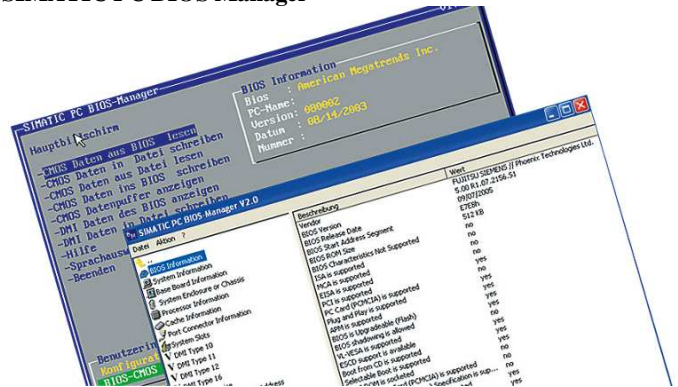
SIMATIC PC BIOS-Manager

SIMATIC PC BIOS-Manager

Hauptbildschirm

-CMOS Daten aus BIOS lesen
-CMOS Daten in Datei schreiben
-CMOS Daten aus Datei lesen
-CMOS Daten ins BIOS schreiben
-CMOS Datenpuffer anzeigen
-DMI Daten des BIOS anzeigen
-DMI Daten in Datei schreiben
-Hilfe
-Sprachauswahl
-Beenden

BIOS Information
Bios : American Megatrends Inc.
PC-Name:
Version: 080002
Datum : 08/14/2003
Nummer :

Benutzerin
Konfigura
BIOS-CMOS

SIMATIC PC BIOS-Manager V2.0

Datei Aktion ?

BIOS Information
System Information
Base Board Information
System Enclosure or Chassis
Processor Information
Cache Information
Port Connector Information
System Slots
DMI Type 10
DMI Type 11
DMI Type 12
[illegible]ddress

| Beschreibung | Wert |
|---|---|
| Vendor | FUJITSU SIEMENS // Phoenix Technologies Ltd. |
| BIOS Version | 5.00 R1.07.2156.S1 |
| BIOS Release Date | 09/07/2005 |
| BIOS Start Address Segment | E7E8h |
| BIOS ROM Size | 512 KB |
| BIOS Characteristics Not Supported | no |
| ISA is supported | no |
| MCA is supported | no |
| EISA is supported | no |
| PCI is supported | yes |
| PC Card (PCMCIA) is supported | yes |
| Plug and Play is supported | yes |
| APM is supported | yes |
| BIOS is Upgradeable (Flash) | yes |
| BIOS shadowing is allowed | yes |
| VL-VESA is supported | no |
| ESCD support is available | yes |
| Boot from CD is supported | yes |
| Selectable Boot is supported | yes |
| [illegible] ROM is socketed | no |
| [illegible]rd (PCMCIA) is supported | yes |
| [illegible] Specification is sup... | yes |